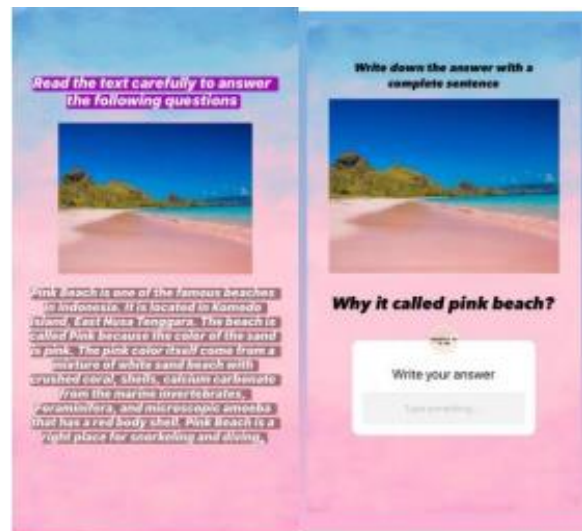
Read the text carefully to answer the following questions

Pink Beach is one of the famous beaches in Indonesia. It is located in Komodo Island, East Nusa Tenggara. The beach is called Pink because the color of the sand is pink. The pink color itself come from a mixture of white sand beach with crushed coral, shells, calcium carbonate from the marine invertebrates, Foraminifera, and microscopic amoeba that has a red body shell. Pink Beach is a right place for snorkeling and diving.

Write down the answer with a complete sentence

Why it called pink beach?

Write your answer

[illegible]